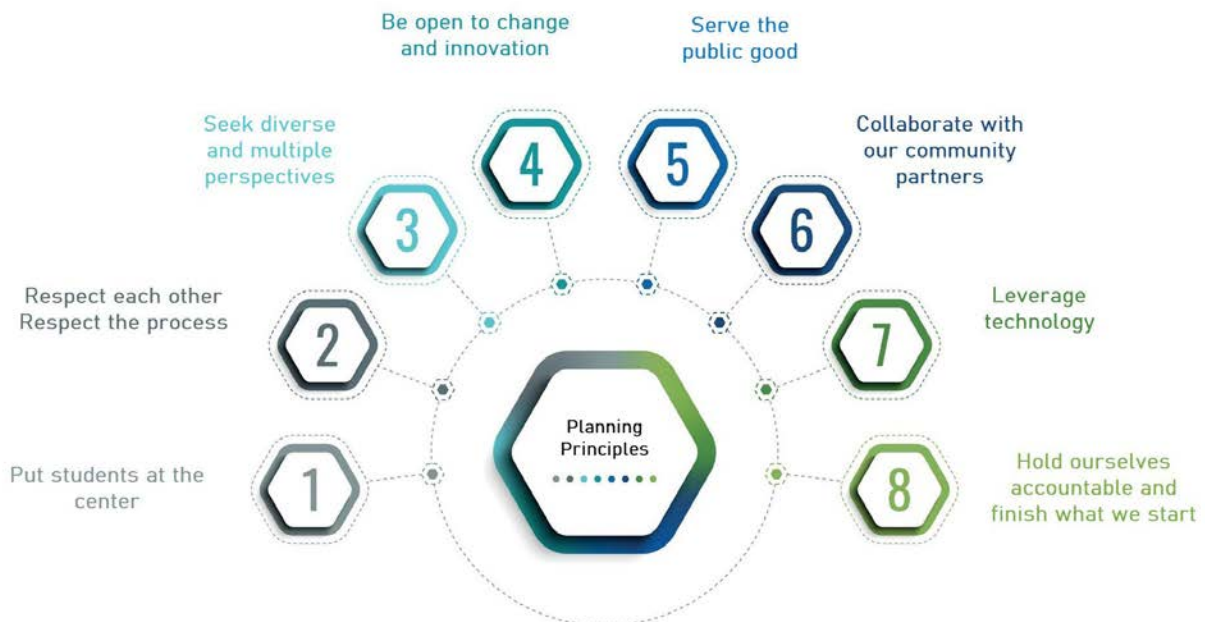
Planning Principles

1
Put students at the center

2
Respect each other
Respect the process

3
Seek diverse and multiple perspectives

4
Be open to change and innovation

5
Serve the public good

6
Collaborate with our community partners

7
Leverage technology

8
Hold ourselves accountable and finish what we start